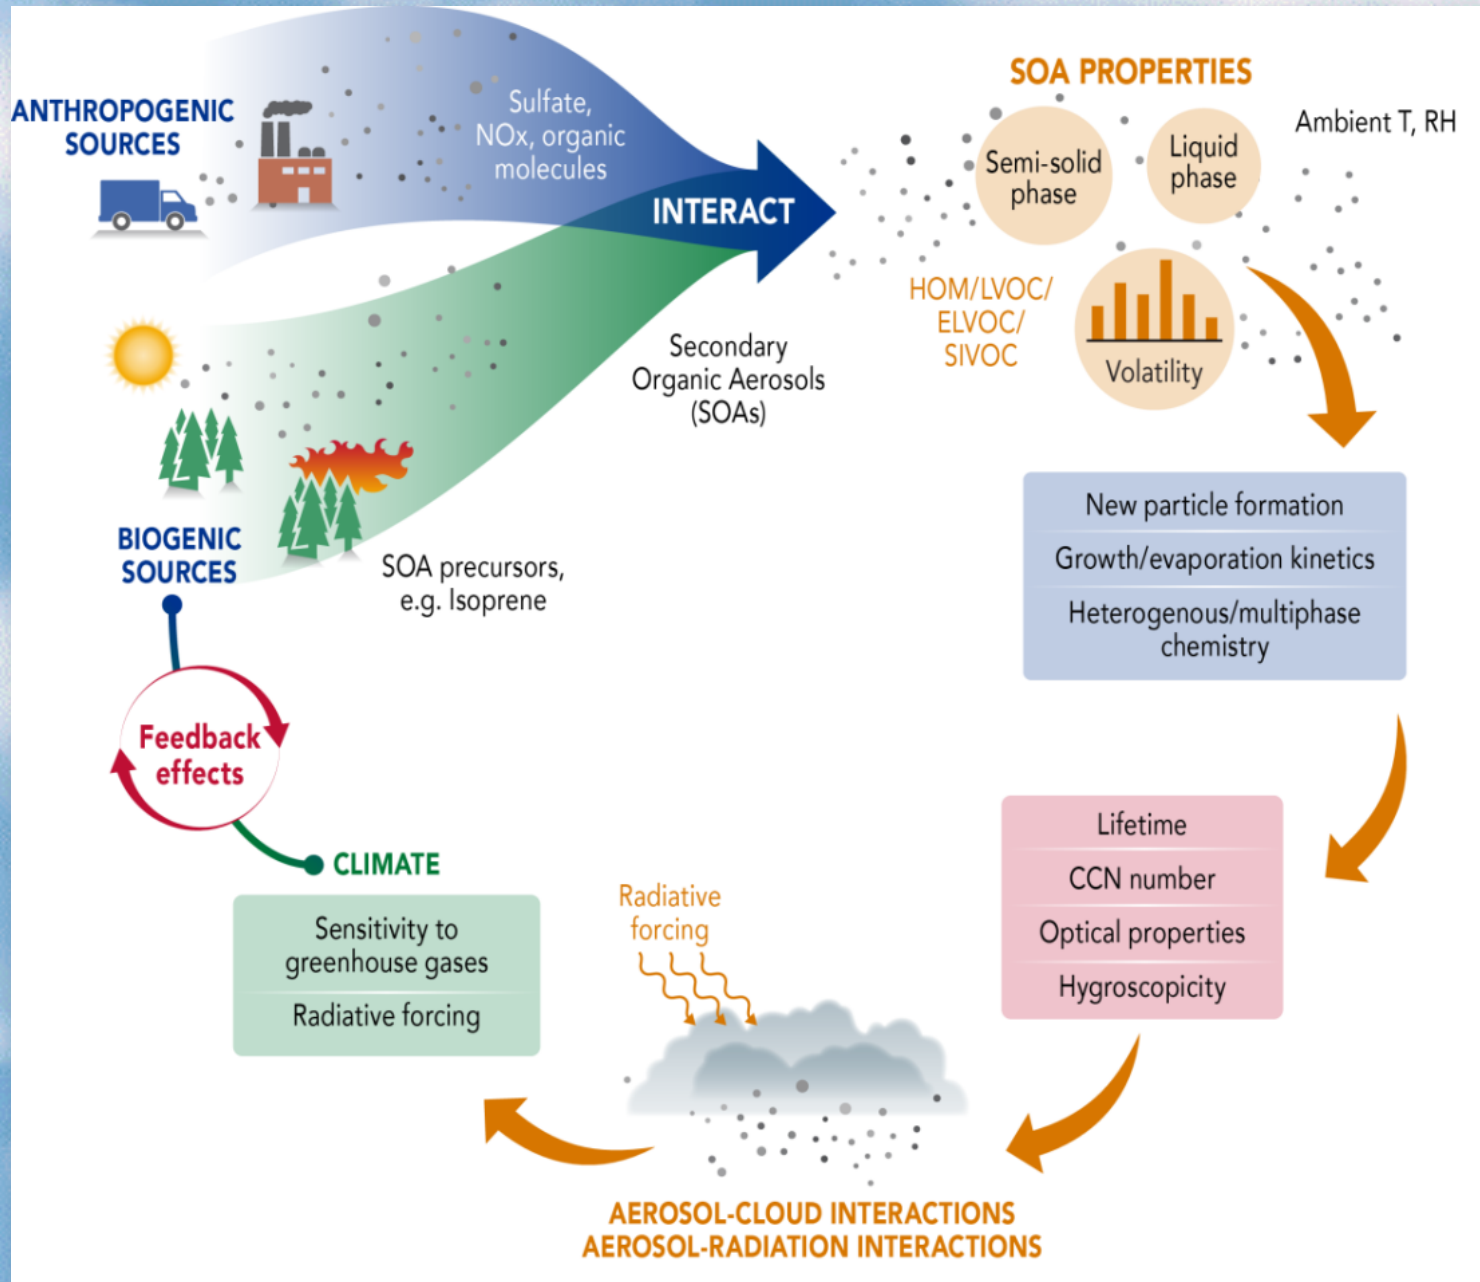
ANTHROPOGENIC SOURCES

Sulfate, NOx, organic molecules

INTERACT

BIOGENIC SOURCES

SOA precursors, e.g. Isoprene

Secondary Organic Aerosols (SOAs)

SOA PROPERTIES

Semi-solid phase

Liquid phase

Ambient T, RH

HOM/LVOC/ ELVOC/ SIVOC

Volatility

New particle formation

Growth/evaporation kinetics

Heterogenous/multiphase chemistry

Lifetime

CCN number

Optical properties

Hygroscopicity

Radiative forcing

AEROSOL-CLOUD INTERACTIONS
AEROSOL-RADIATION INTERACTIONS

Feedback effects

CLIMATE

Sensitivity to greenhouse gases

Radiative forcing